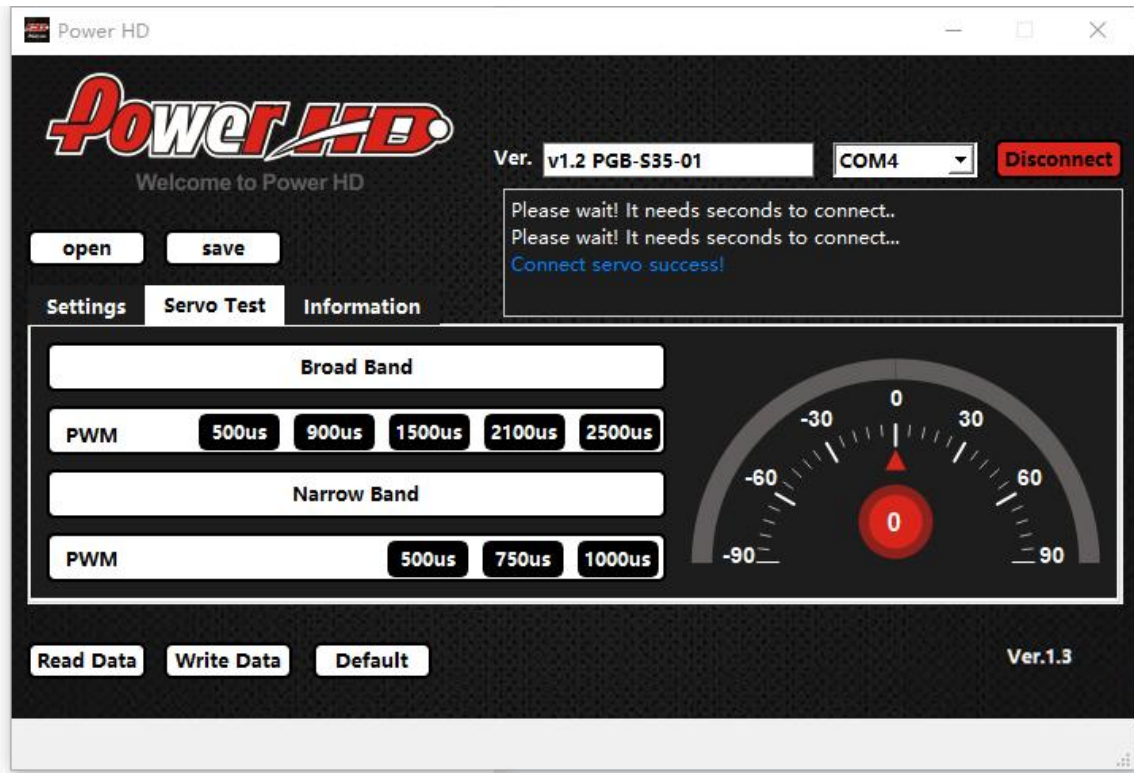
Power HD

Power HD
Welcome to Power HD

Ver. v1.2 PGB-S35-01
COM4
Disconnect

Please wait! It needs seconds to connect..
Please wait! It needs seconds to connect...
Connect servo success!

open
save

Settings
Servo Test
Information

Broad Band

PWM 500us 900us 1500us 2100us 2500us

Narrow Band

PWM 500us 750us 1000us

0
-30
30
-60
60
-90
90
0

Read Data
Write Data
Default

Ver.1.3